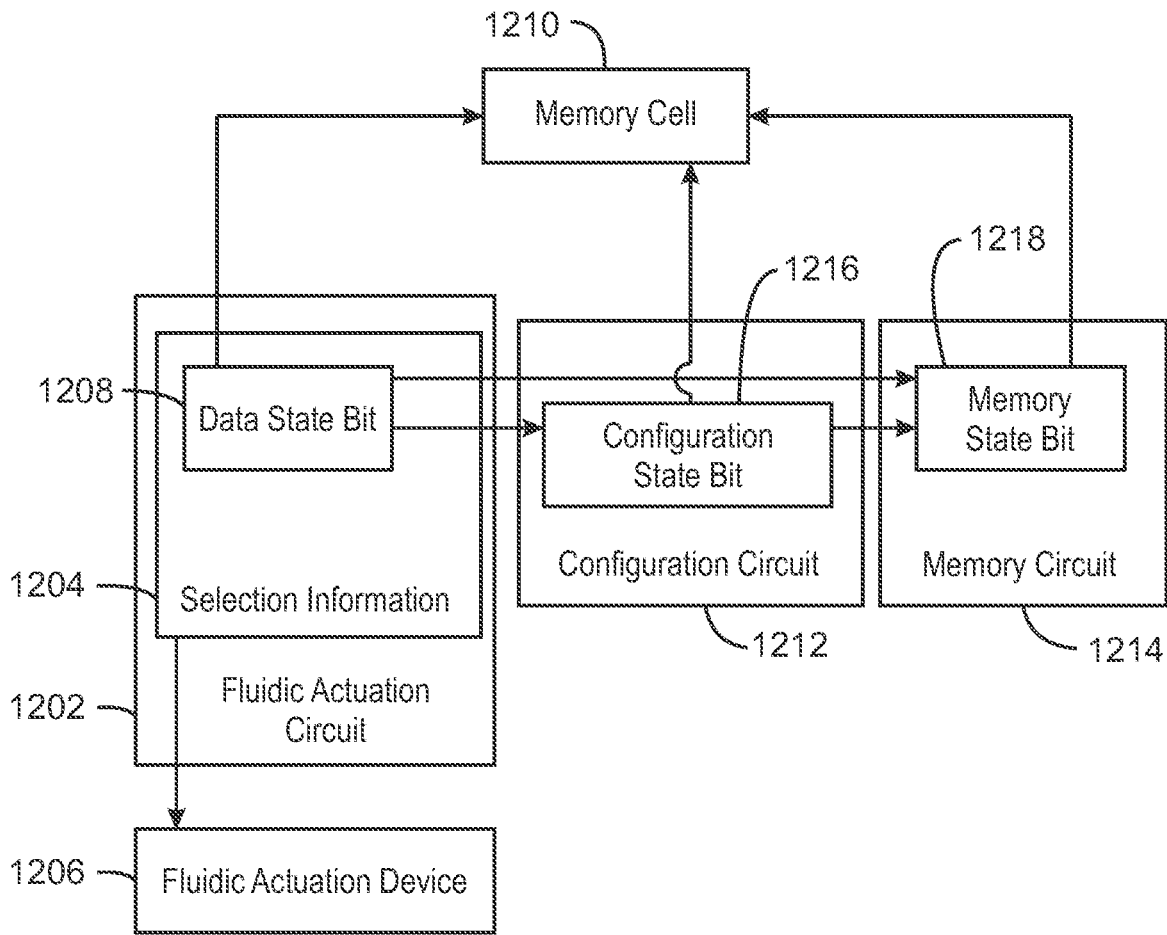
1210

Memory Cell

1218

1216

1208

Data State Bit

Configuration State Bit

Memory State Bit

Configuration Circuit

Memory Circuit

1204

Selection Information

1212

1214

1202

Fluidic Actuation Circuit

1206

Fluidic Actuation Device